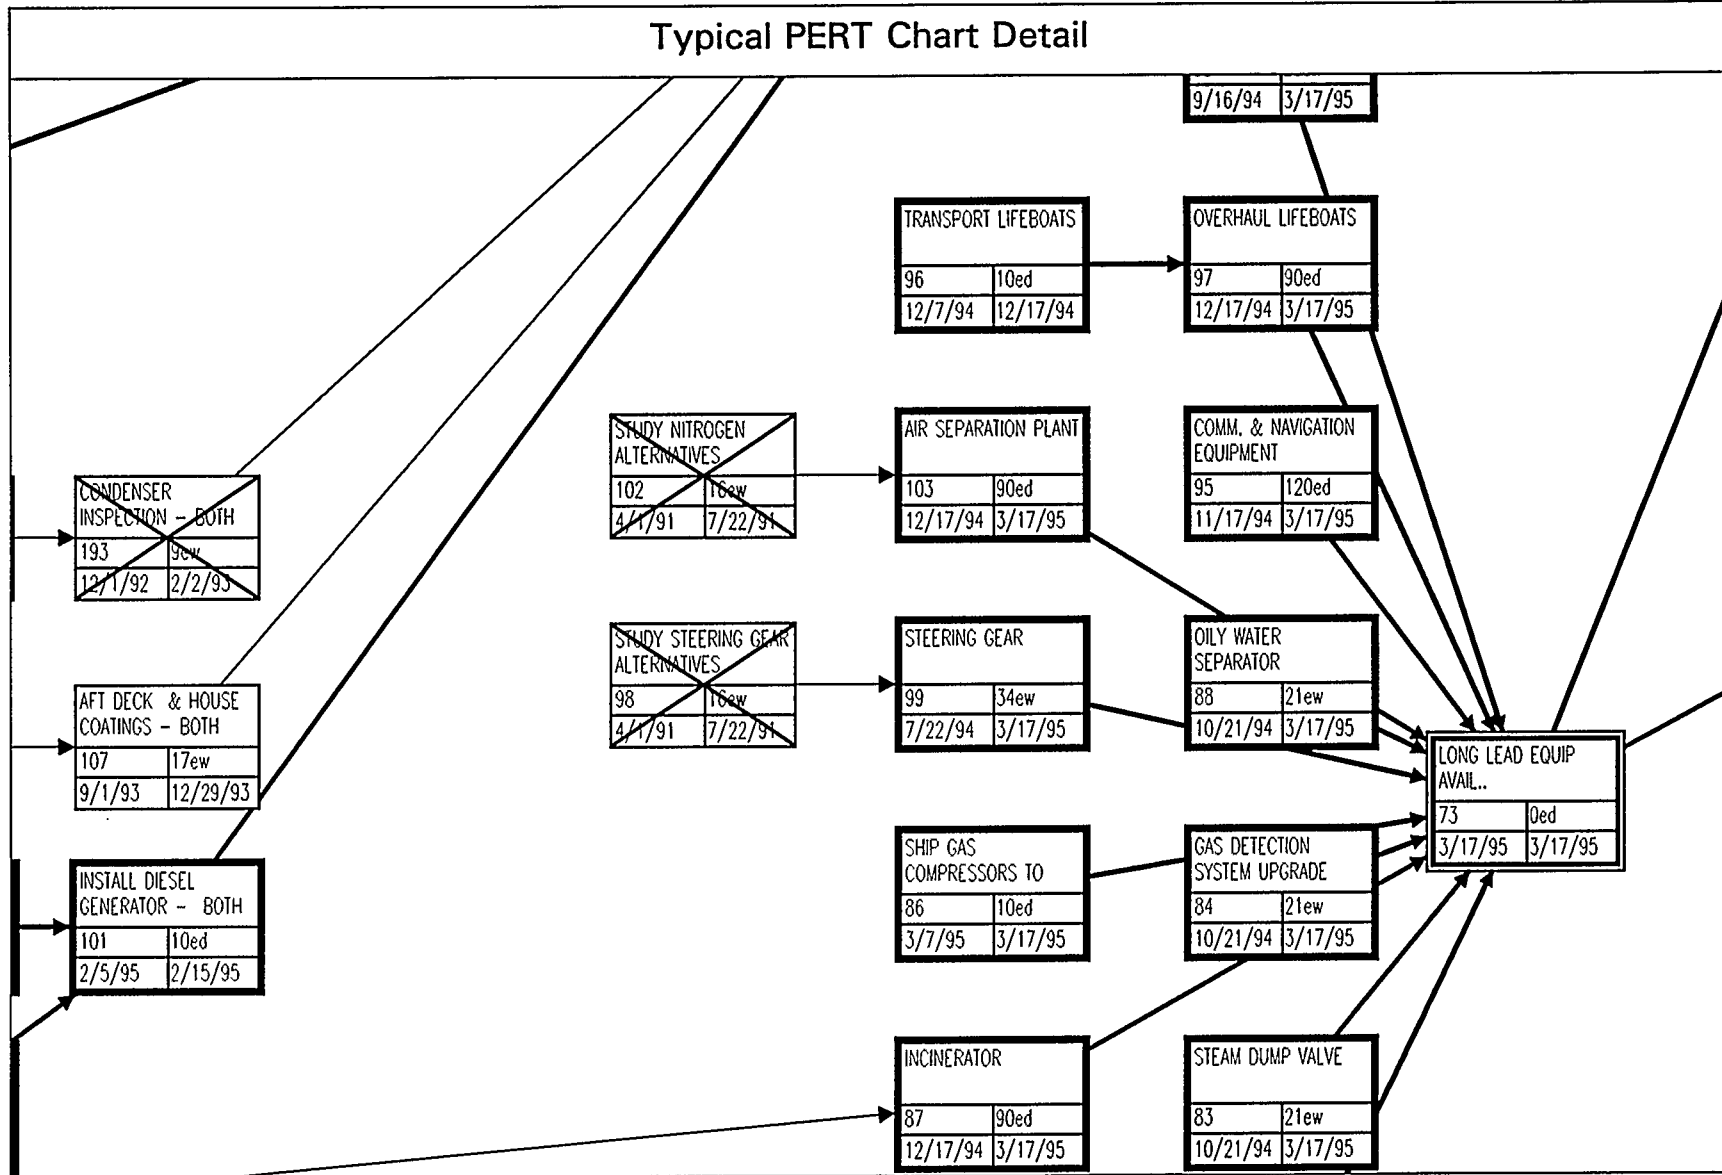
Typical PERT Chart Detail

9/16/94 3/17/95

TRANSPORT LIFEBOATS
96 10ed
12/7/94 12/17/94

OVERHAUL LIFEBOATS
97 90ed
12/17/94 3/17/95

STUDY NITROGEN ALTERNATIVES
102 16ew
4/1/91 7/22/91

AIR SEPARATION PLANT
103 90ed
12/17/94 3/17/95

COMM. & NAVIGATION EQUIPMENT
95 120ed
11/17/94 3/17/95

CONDENSER INSPECTION – BOTH
193 9ew
12/1/92 2/2/93

STUDY STEERING GEAR ALTERNATIVES
98 16ew
4/1/91 7/22/91

STEERING GEAR
99 34ew
7/22/94 3/17/95

OILY WATER SEPARATOR
88 21ew
10/21/94 3/17/95

AFT DECK & HOUSE COATINGS – BOTH
107 17ew
9/1/93 12/29/93

LONG LEAD EQUIP AVAIL..
73 0ed
3/17/95 3/17/95

INSTALL DIESEL GENERATOR – BOTH
101 10ed
2/5/95 2/15/95

SHIP GAS COMPRESSORS TO
86 10ed
3/7/95 3/17/95

GAS DETECTION SYSTEM UPGRADE
84 21ew
10/21/94 3/17/95

INCINERATOR
87 90ed
12/17/94 3/17/95

STEAM DUMP VALVE
83 21ew
10/21/94 3/17/95